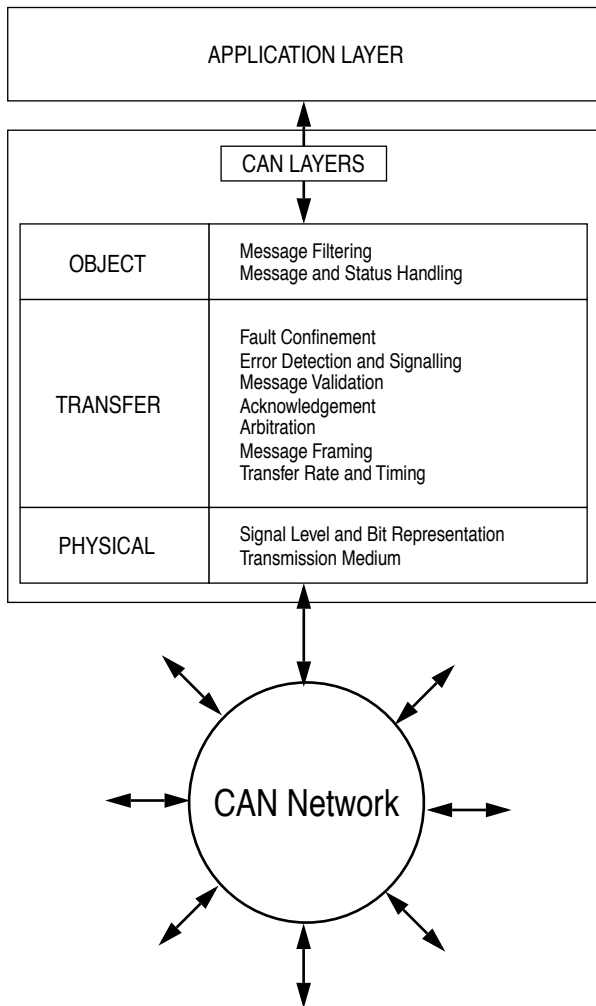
APPLICATION LAYER

CAN LAYERS

| OBJECT | Message Filtering<br>Message and Status Handling |
|---|---|
| TRANSFER | Fault Confinement<br>Error Detection and Signalling<br>Message Validation<br>Acknowledgement<br>Arbitration<br>Message Framing<br>Transfer Rate and Timing |
| PHYSICAL | Signal Level and Bit Representation<br>Transmission Medium |

CAN Network